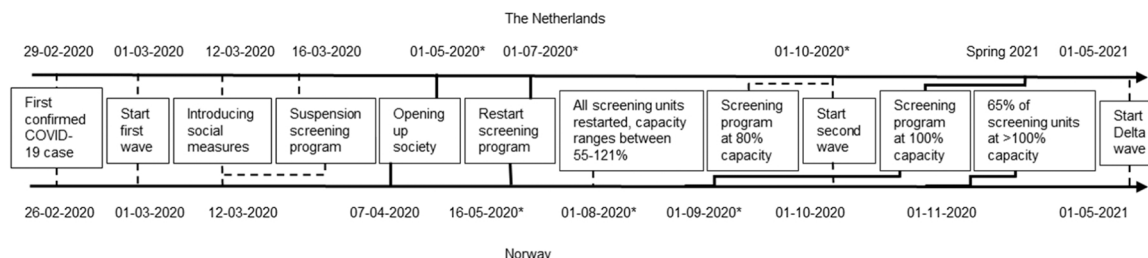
The Netherlands

29-02-2020 01-03-2020 12-03-2020 16-03-2020 01-05-2020* 01-07-2020* 01-10-2020* Spring 2021 01-05-2021

First confirmed COVID-19 case

Start first wave

Introducing social measures

Suspension screening program

Opening up society

Restart screening program

All screening units restarted, capacity ranges between 55-121%

Screening program at 80% capacity

Start second wave

Screening program at 100% capacity

65% of screening units at >100% capacity

Start Delta wave

26-02-2020 01-03-2020 12-03-2020 07-04-2020 16-05-2020* 01-08-2020* 01-09-2020* 01-10-2020 01-11-2020 01-05-2021

Norway